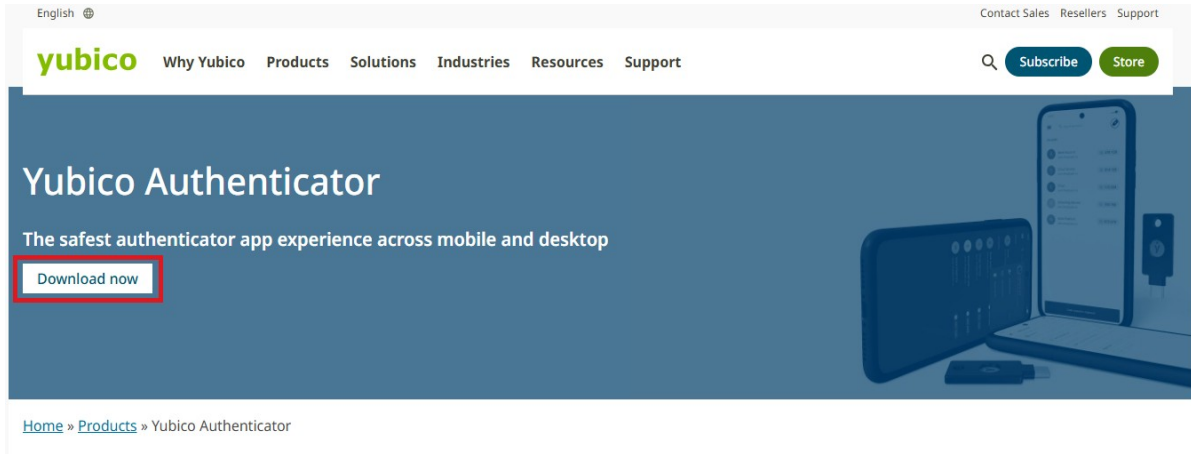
English

Contact Sales Resellers Support

yubico Why Yubico Products Solutions Industries Resources Support

Subscribe Store

Yubico Authenticator

The safest authenticator app experience across mobile and desktop

Download now

Home » Products » Yubico Authenticator